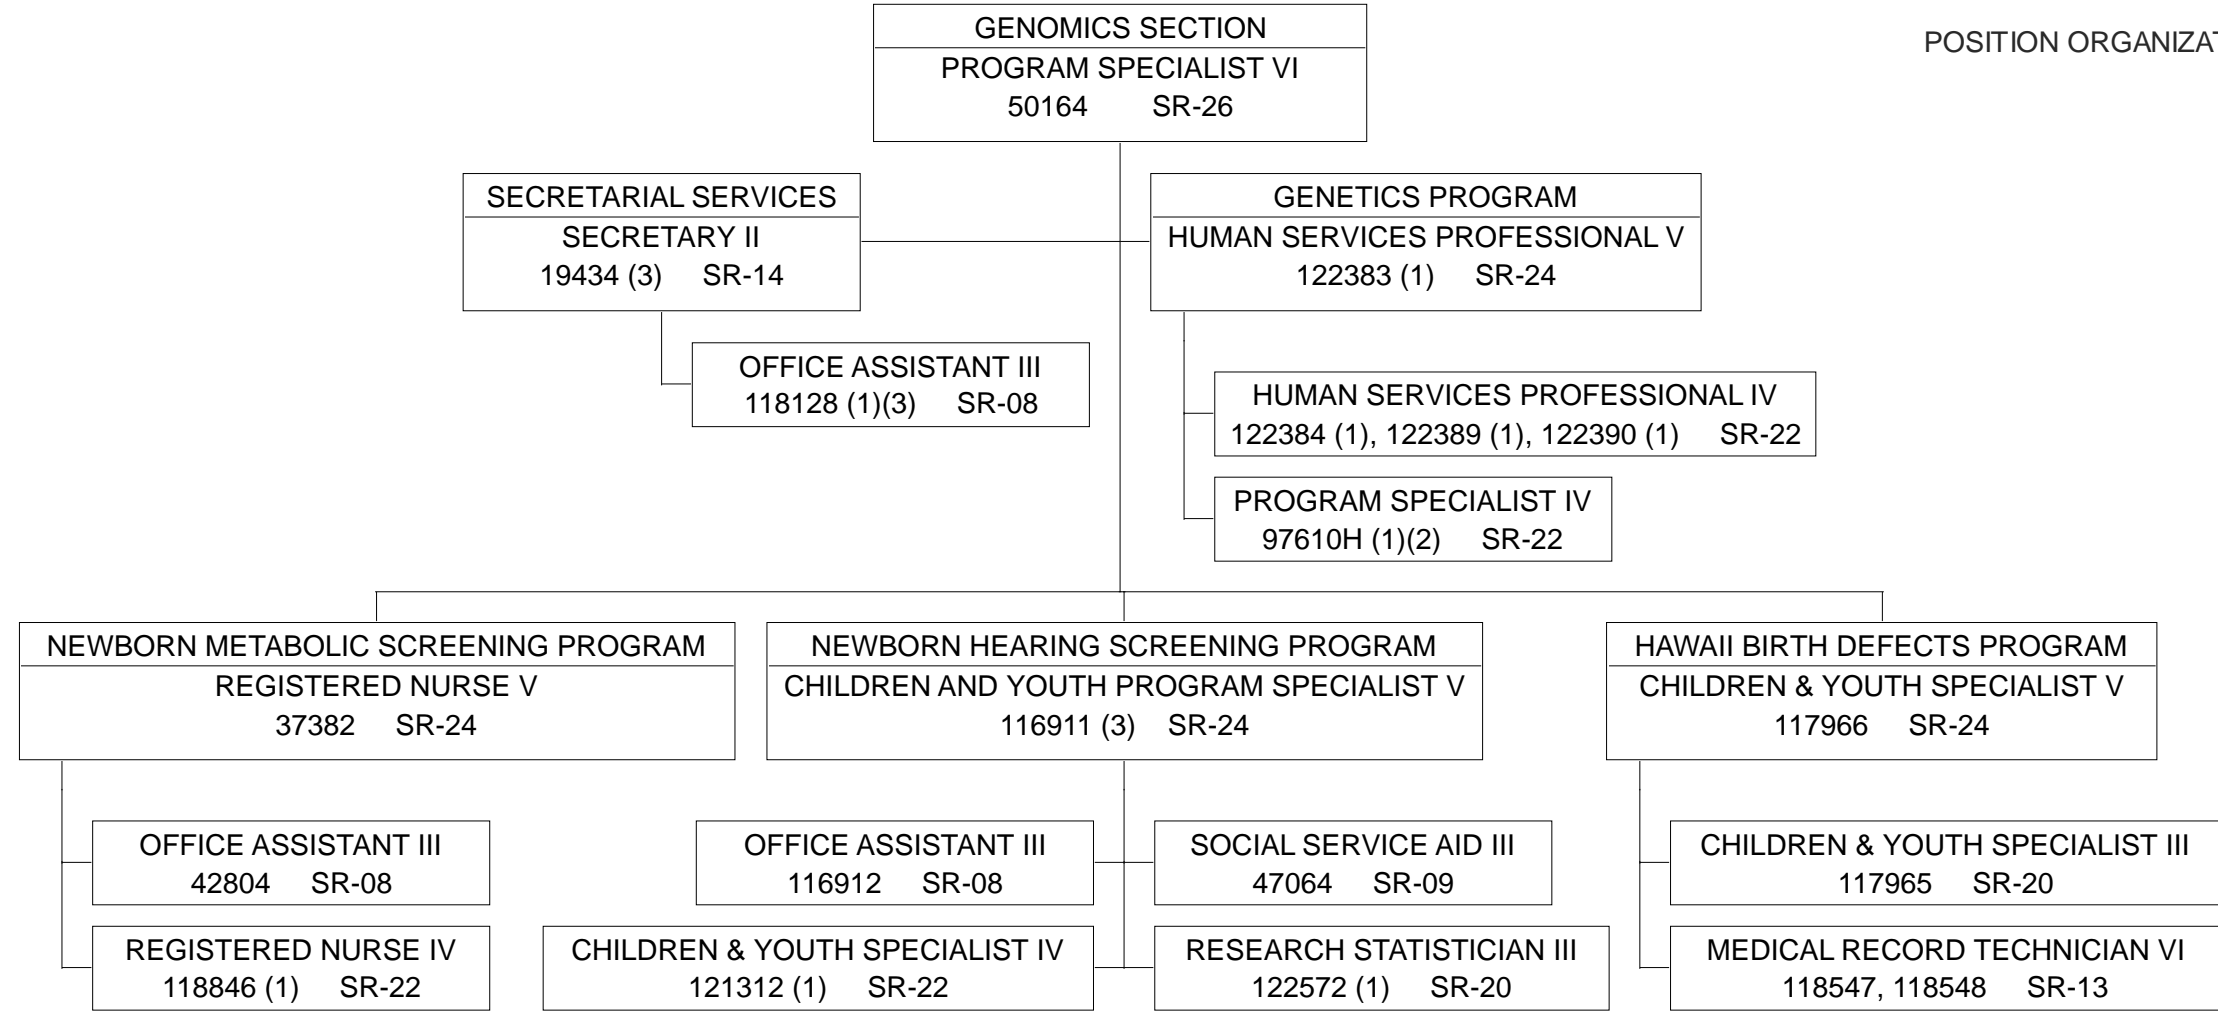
POSITION ORGANIZA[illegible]

GENOMICS SECTION
PROGRAM SPECIALIST VI
50164 SR-26

SECRETARIAL SERVICES
SECRETARY II
19434 (3) SR-14

OFFICE ASSISTANT III
118128 (1)(3) SR-08

GENETICS PROGRAM
HUMAN SERVICES PROFESSIONAL V
122383 (1) SR-24

HUMAN SERVICES PROFESSIONAL IV
122384 (1), 122389 (1), 122390 (1) SR-22

PROGRAM SPECIALIST IV
97610H (1)(2) SR-22

NEWBORN METABOLIC SCREENING PROGRAM
REGISTERED NURSE V
37382 SR-24

OFFICE ASSISTANT III
42804 SR-08

REGISTERED NURSE IV
118846 (1) SR-22

NEWBORN HEARING SCREENING PROGRAM
CHILDREN AND YOUTH PROGRAM SPECIALIST V
116911 (3) SR-24

OFFICE ASSISTANT III
116912 SR-08

SOCIAL SERVICE AID III
47064 SR-09

CHILDREN & YOUTH SPECIALIST IV
121312 (1) SR-22

RESEARCH STATISTICIAN III
122572 (1) SR-20

HAWAII BIRTH DEFECTS PROGRAM
CHILDREN & YOUTH SPECIALIST V
117966 SR-24

CHILDREN & YOUTH SPECIALIST III
117965 SR-20

MEDICAL RECORD TECHNICIAN VI
118547, 118548 SR-13